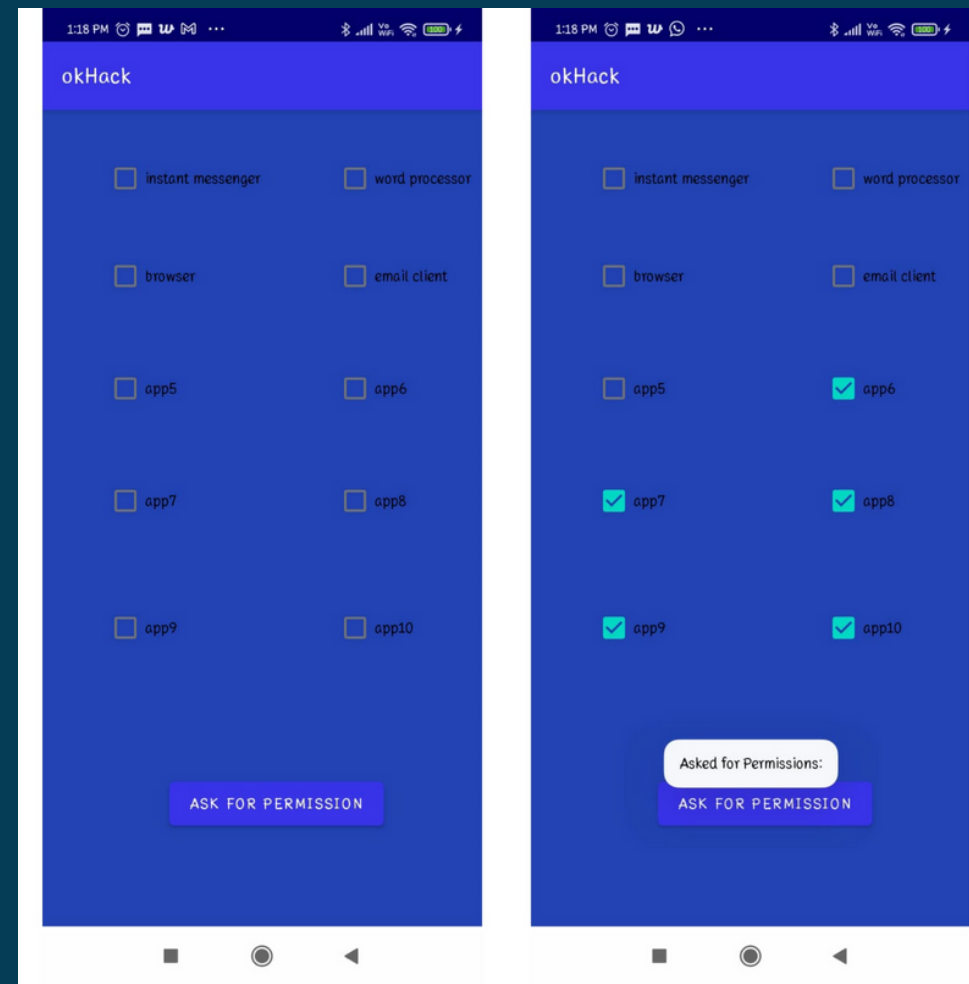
1:18 PM

okHack

instant messenger
word processor
browser
email client
app5
app6
app7
app8
app9
app10

ASK FOR PERMISSION

1:18 PM

okHack

instant messenger
word processor
browser
email client
app5
app6
app7
app8
app9
app10

Asked for Permissions:

ASK FOR PERMISSION